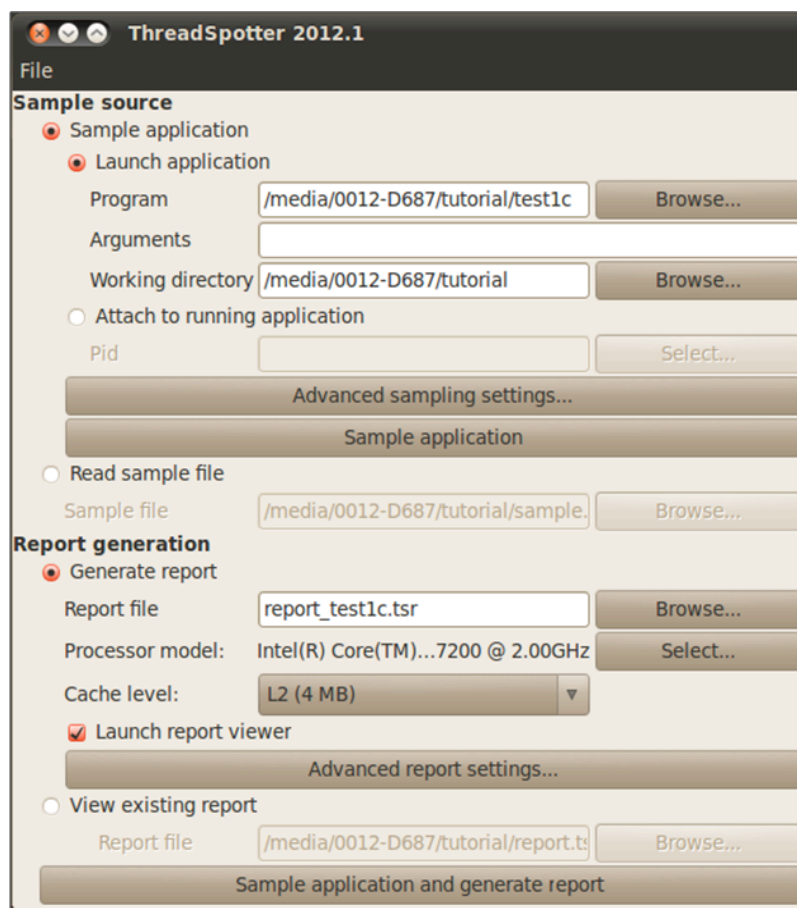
ThreadSpotter 2012.1

File

Sample source

Sample application

Launch application

Program /media/0012-D687/tutorial/test1c Browse...

Arguments

Working directory /media/0012-D687/tutorial Browse...

Attach to running application

Pid Select...

Advanced sampling settings...

Sample application

Read sample file

Sample file /media/0012-D687/tutorial/sample. Browse...

Report generation

Generate report

Report file report_test1c.tsr Browse...

Processor model: Intel(R) Core(TM)...7200 @ 2.00GHz Select...

Cache level: L2 (4 MB)

Launch report viewer

Advanced report settings...

View existing report

Report file /media/0012-D687/tutorial/report.t Browse...

Sample application and generate report